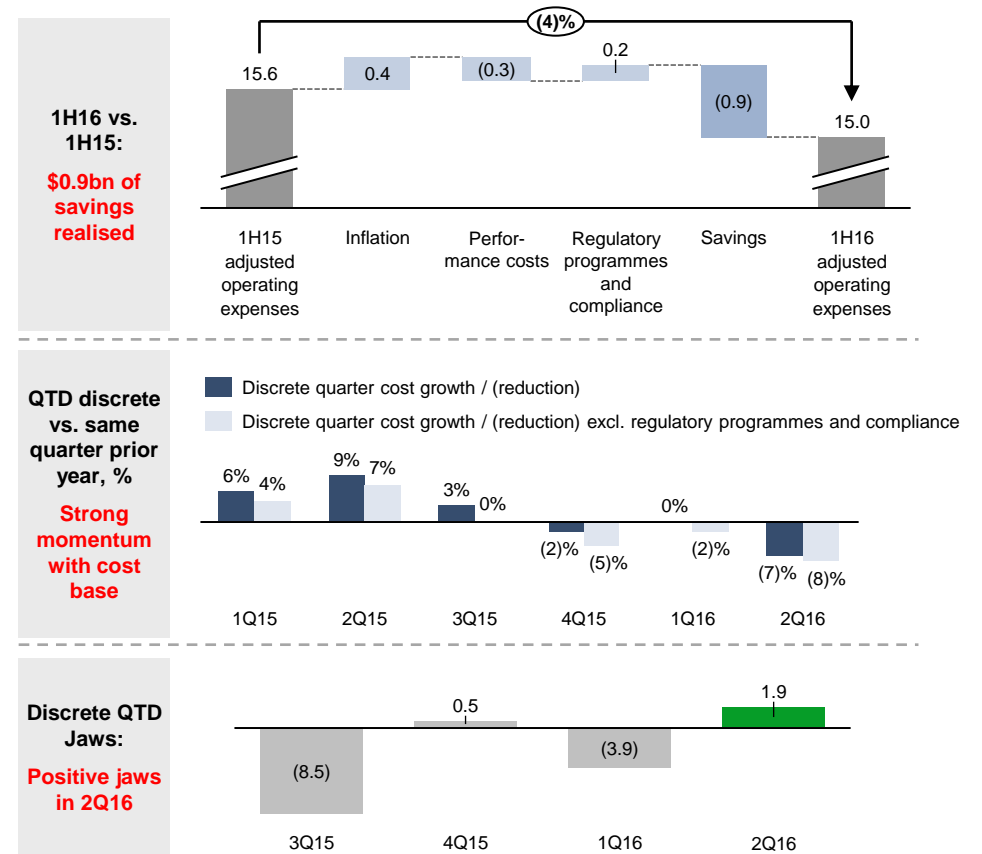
1H16 vs. 1H15:

$0.9bn of savings realised

(4)%

15.6

0.4

(0.3)

0.2

(0.9)

15.0

1H15 adjusted operating expenses

Inflation

Performance costs

Regulatory programmes and compliance

Savings

1H16 adjusted operating expenses

QTD discrete vs. same quarter prior year, %

Strong momentum with cost base

Discrete quarter cost growth / (reduction)

Discrete quarter cost growth / (reduction) excl. regulatory programmes and compliance

6% 4%

9% 7%

3% 0%

(2)% (5)%

0% (2)%

(7)% (8)%

1Q15

2Q15

3Q15

4Q15

1Q16

2Q16

Discrete QTD Jaws:

Positive jaws in 2Q16

(8.5)

0.5

(3.9)

1.9

3Q15

4Q15

1Q16

2Q16